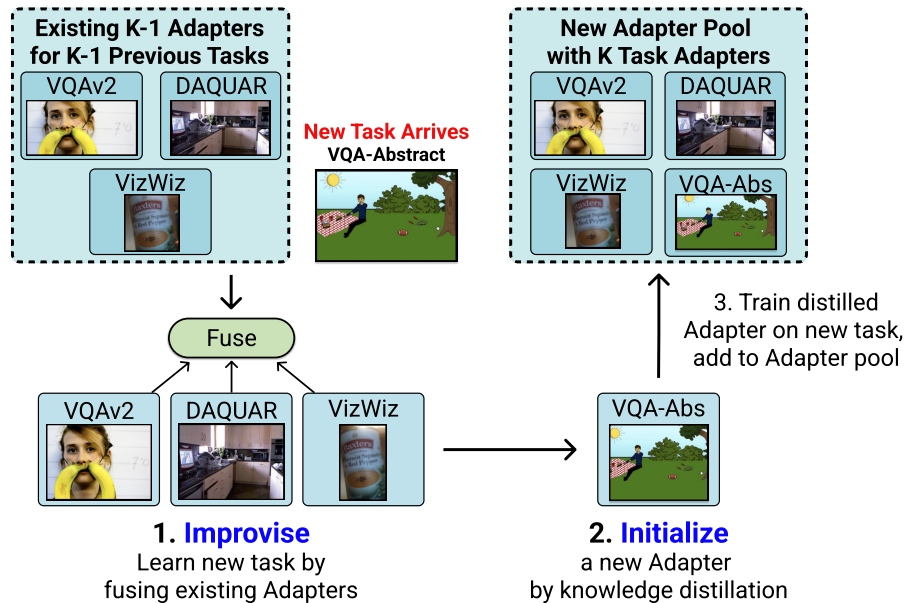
Existing K-1 Adapters for K-1 Previous Tasks

VQAv2

DAQUAR

VizWiz

New Task Arrives
VQA-Abstract

New Adapter Pool with K Task Adapters

VQAv2

DAQUAR

VizWiz

VQA-Abs

Fuse

3. Train distilled Adapter on new task, add to Adapter pool

VQAv2

DAQUAR

VizWiz

VQA-Abs

1. Improvise
Learn new task by fusing existing Adapters

2. Initialize
a new Adapter by knowledge distillation